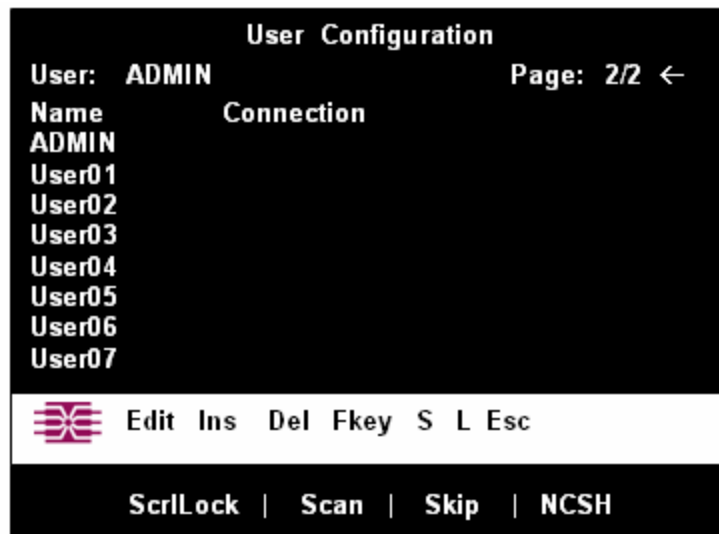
User Configuration

User: ADMIN Page: 2/2 ←

| Name | Connection |
|---|---|
| ADMIN | |
| User01 | |
| User02 | |
| User03 | |
| User04 | |
| User05 | |
| User06 | |
| User07 | |

Edit Ins Del Fkey S L Esc

ScrlLock | Scan | Skip | NCSH